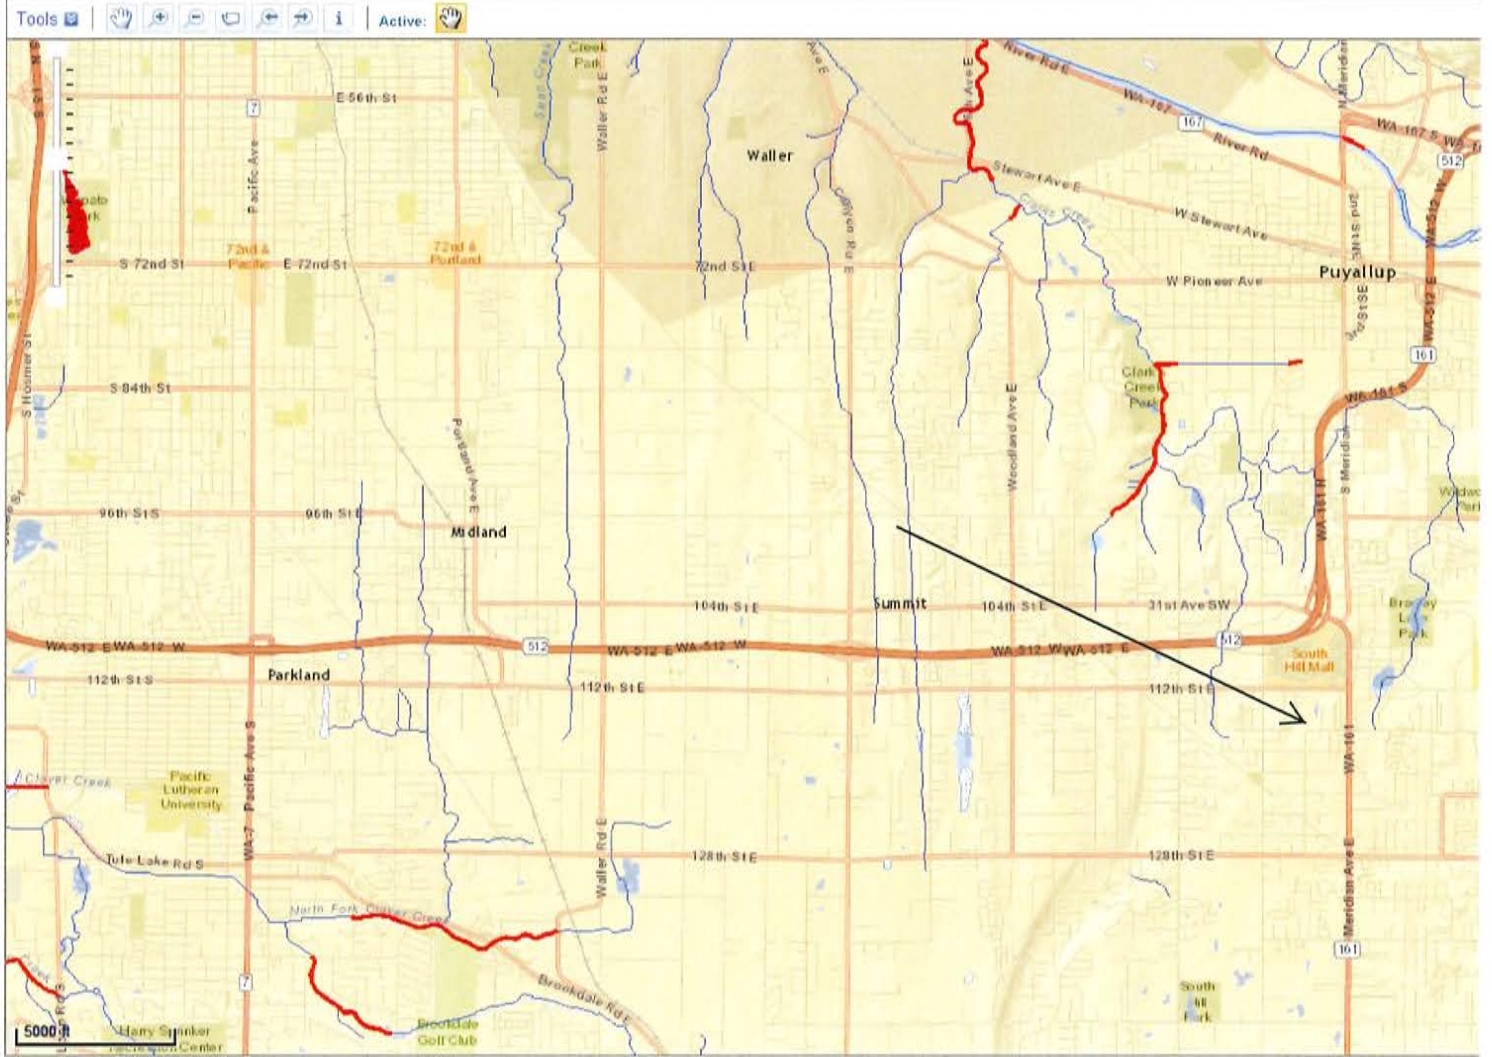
Tools  Active:

E 56th St
Creek Park
Waller Rd E
Waller
Canyon Rd E
River Rd E
WA 167
167
River Rd
WA 167 S
512
Stewart Ave E
Clarks Creek
W Stewart Ave
Puyallup
W Pioneer Ave
Pacific Ave
7
S 72nd St
72nd & Pacific
E 72nd St
72nd & Portland
72nd St E
S 84th St
S Hosmer St
Portland Ave E
Clark Creek Park
Woodland Ave E
161
WA 161 S
WA 161 N
S Meridian
96th St S
96th St E
Midland
Summit
104th St E
104th St E
31st Ave SW
WA 512 E WA 512 W
512
WA 512 E WA 512 W
WA 512 W WA 512 E
512
South Hill Mall
Parkland
112th St S
112th St E
112th St E
Pacific Ave S
WA 161
Clover Creek
Pacific Lutheran University
WA-7
Tule Lake Rd S
128th St E
128th St E
Waller Rd E
North Fork Clover Creek
Meridian Ave E
161
7
Brookdale Rd E
Brookdale Golf Club
South Hill Park
5000 ft
Harry Sprinker Recreation Center